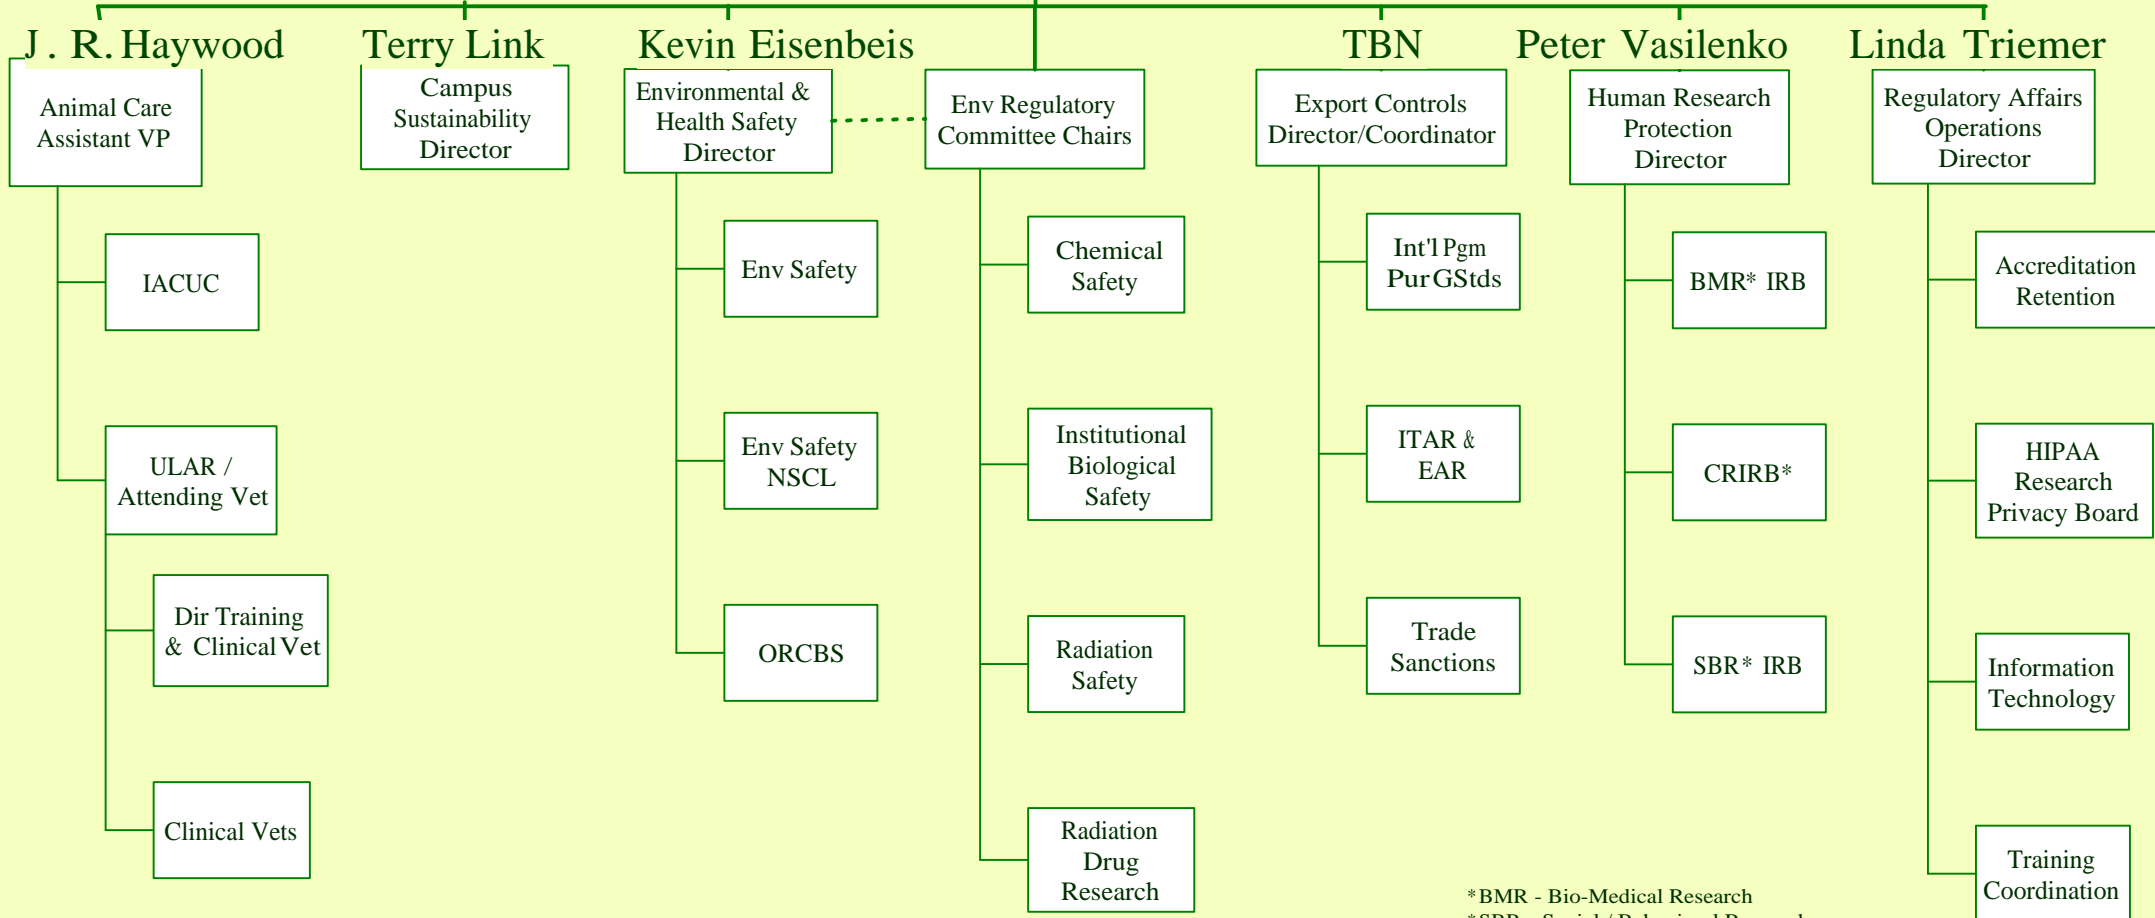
J. R. Haywood

Animal Care Assistant VP

IACUC

ULAR / Attending Vet

Dir Training & Clinical Vet

Clinical Vets

Terry Link

Campus Sustainability Director

Kevin Eisenbeis

Environmental & Health Safety Director

Env Safety

Env Safety NSCL

ORCBS

Env Regulatory Committee Chairs

Chemical Safety

Institutional Biological Safety

Radiation Safety

Radiation Drug Research

TBN

Export Controls Director/Coordinator

Int'l Pgm Pur GStds

ITAR & EAR

Trade Sanctions

Peter Vasilenko

Human Research Protection Director

BMR* IRB

CRIRB*

SBR* IRB

Linda Triemer

Regulatory Affairs Operations Director

Accreditation Retention

HIPAA Research Privacy Board

Information Technology

Training Coordination

*BMR - Bio-Medical Research
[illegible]